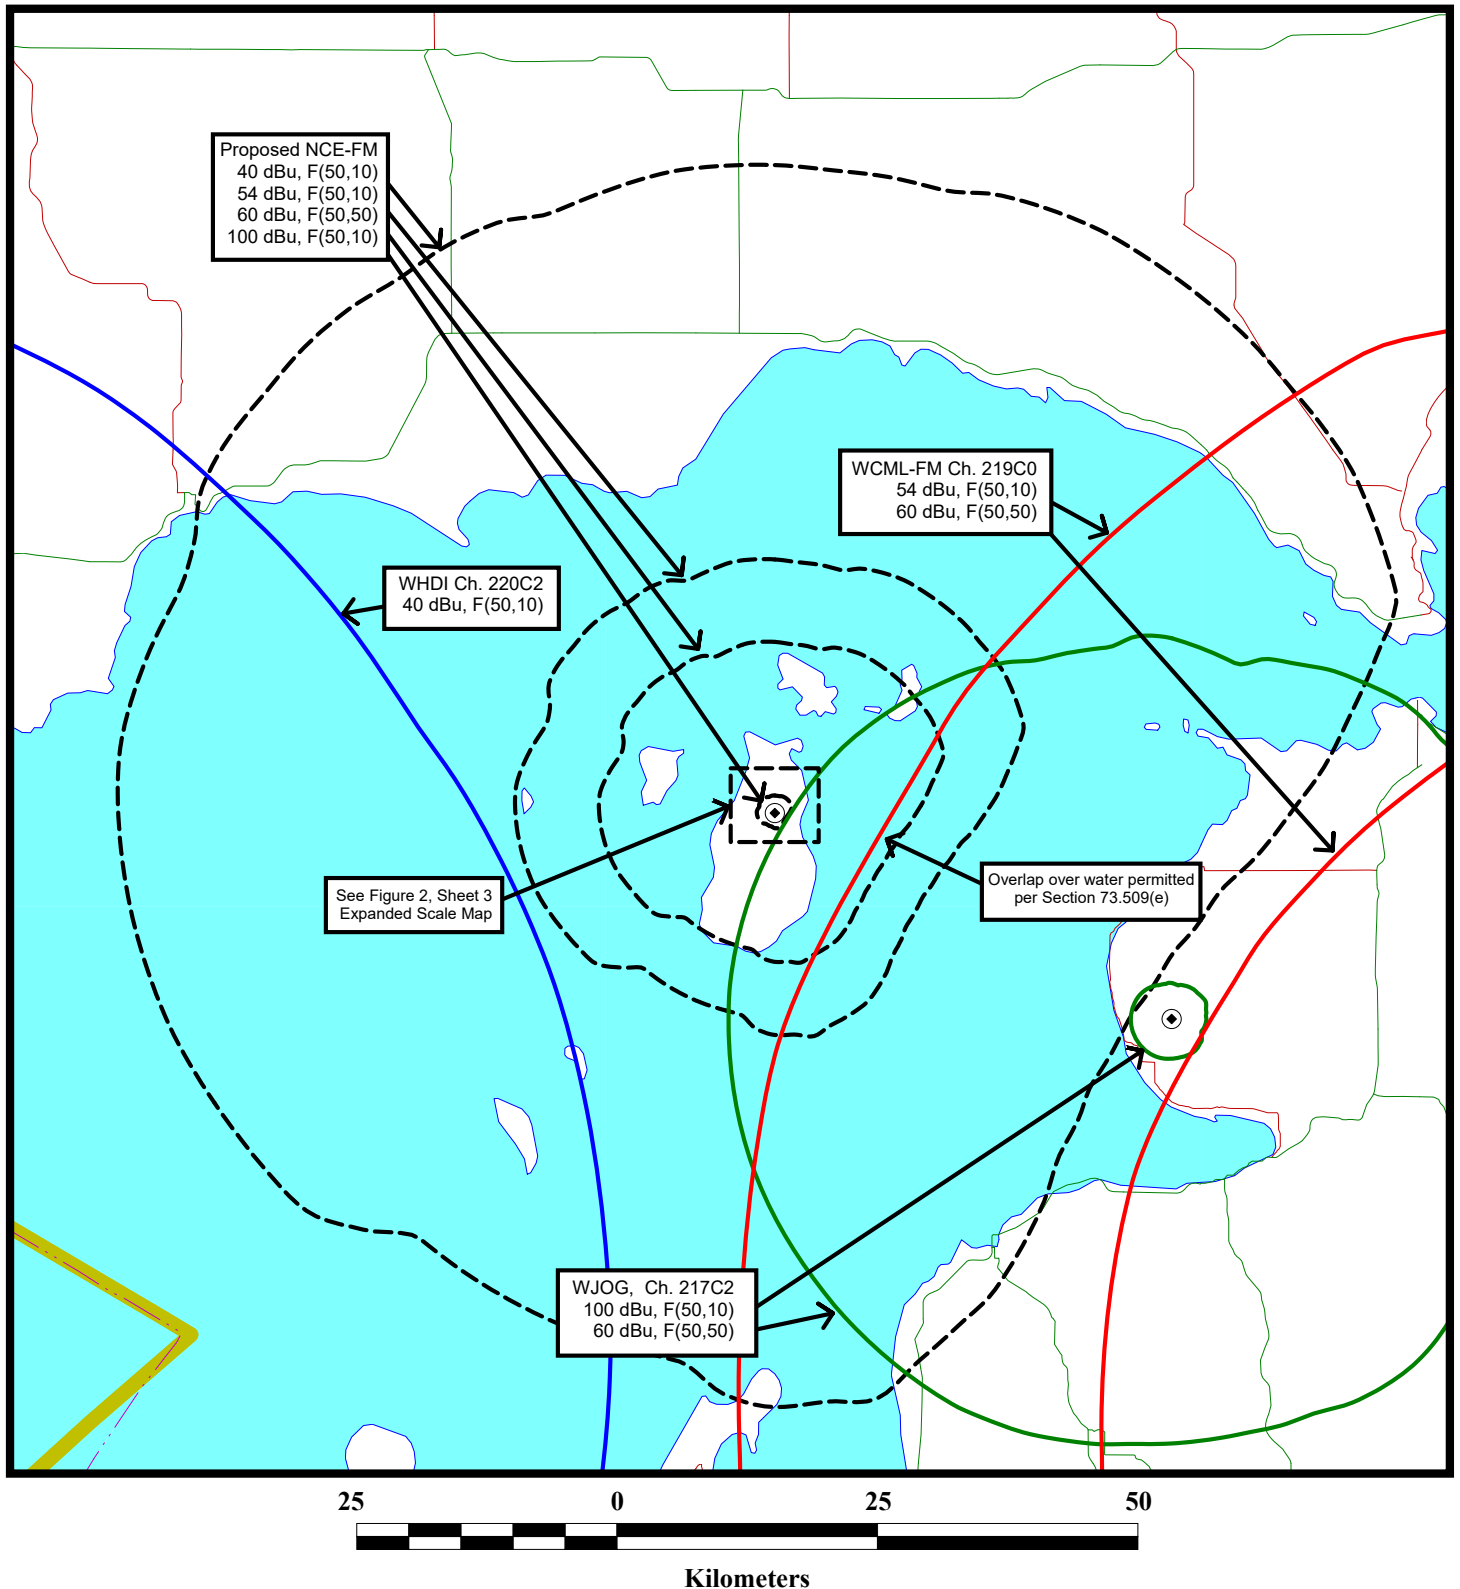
Proposed NCE-FM
40 dBu, F(50,10)
54 dBu, F(50,10)
60 dBu, F(50,50)
100 dBu, F(50,10)

WCML-FM Ch. 219C0
54 dBu, F(50,10)
60 dBu, F(50,50)

WHDI Ch. 220C2
40 dBu, F(50,10)

See Figure 2, Sheet 3
Expanded Scale Map

Overlap over water permitted
per Section 73.509(e)

WJOG, Ch. 217C2
100 dBu, F(50,10)
60 dBu, F(50,50)

25 0 25 50

Kilometers